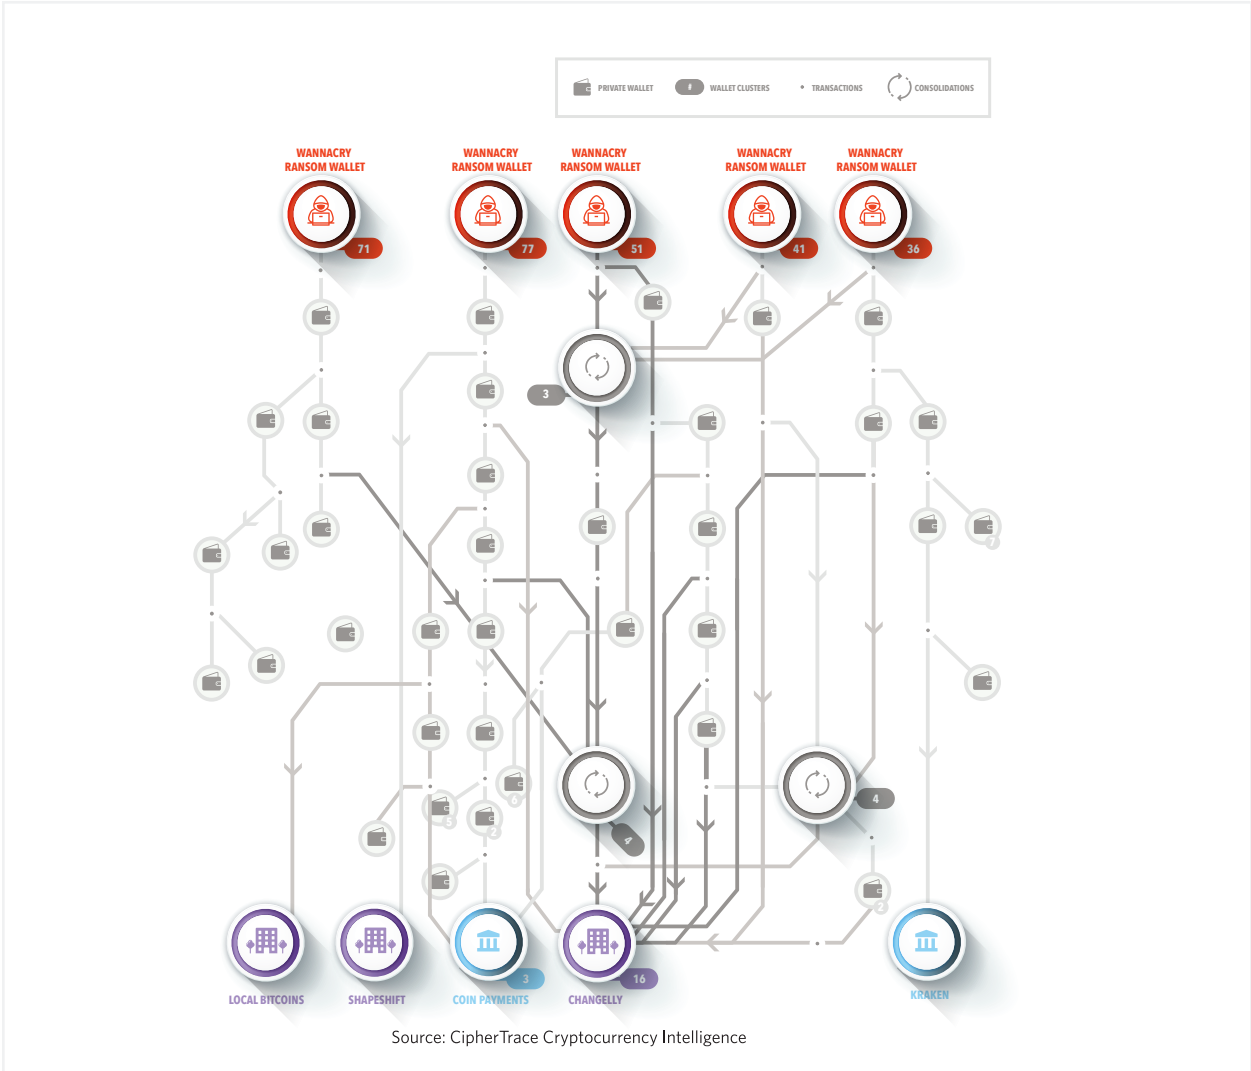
PRIVATE WALLET
#
WALLET CLUSTERS
TRANSACTIONS
CONSOLIDATIONS

WANNACRY RANSOM WALLET
71

WANNACRY RANSOM WALLET
77

WANNACRY RANSOM WALLET
51

WANNACRY RANSOM WALLET
41

WANNACRY RANSOM WALLET
36

3

4

4

3

16

LOCAL BITCOINS

SHAPESHIFT

COIN PAYMENTS

CHANGELLY

KRAKEN

Source: CipherTrace Cryptocurrency Intelligence